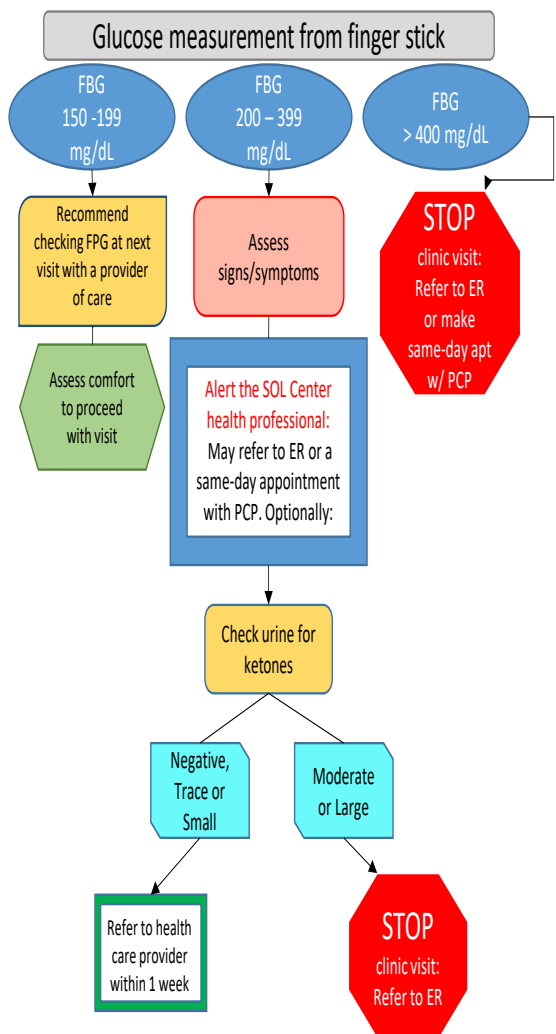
Glucose measurement from finger stick

FBG
150 -199
mg/dL

FBG
200 – 399
mg/dL

FBG
> 400 mg/dL

Recommend checking FPG at next visit with a provider of care

Assess signs/symptoms

STOP
clinic visit:
Refer to ER or make same-day apt w/ PCP

Assess comfort to proceed with visit

Alert the SOL Center health professional:
May refer to ER or a same-day appointment with PCP. Optionally:

Check urine for ketones

Negative, Trace or Small

Moderate or Large

Refer to health care provider within 1 week

STOP
clinic visit:
Refer to ER